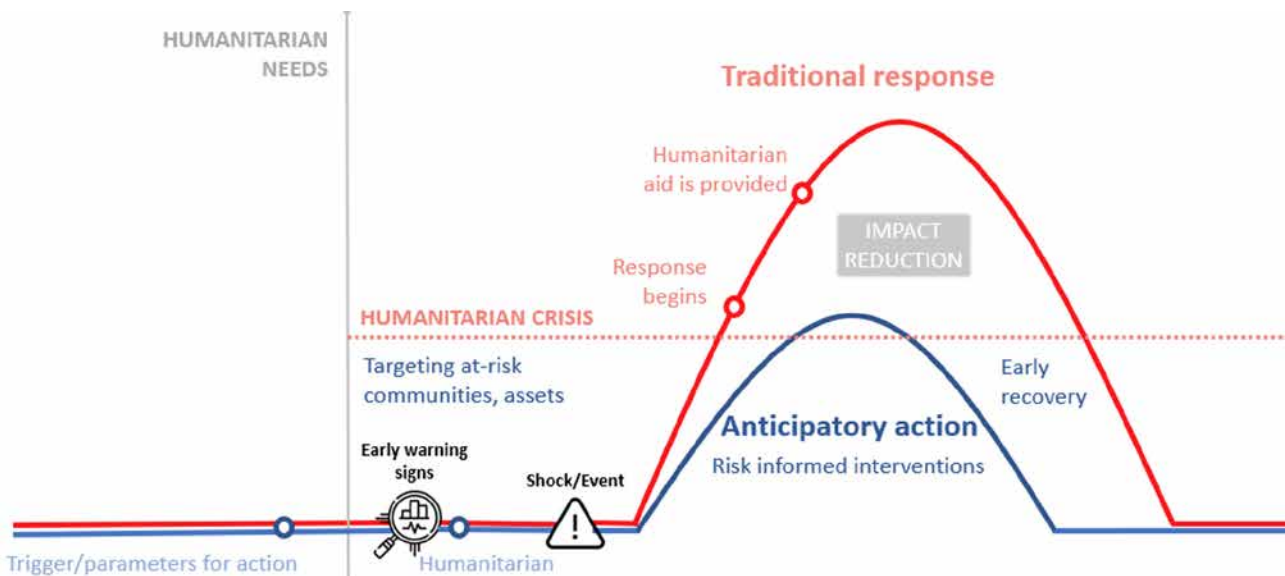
HUMANITARIAN NEEDS

Traditional response

Humanitarian aid is provided

IMPACT REDUCTION

Response begins

HUMANITARIAN CRISIS

Targeting at-risk communities, assets

Early recovery

Anticipatory action

Risk informed interventions

Early warning signs

Shock/Event

!

Trigger/parameters for action

Humanitarian